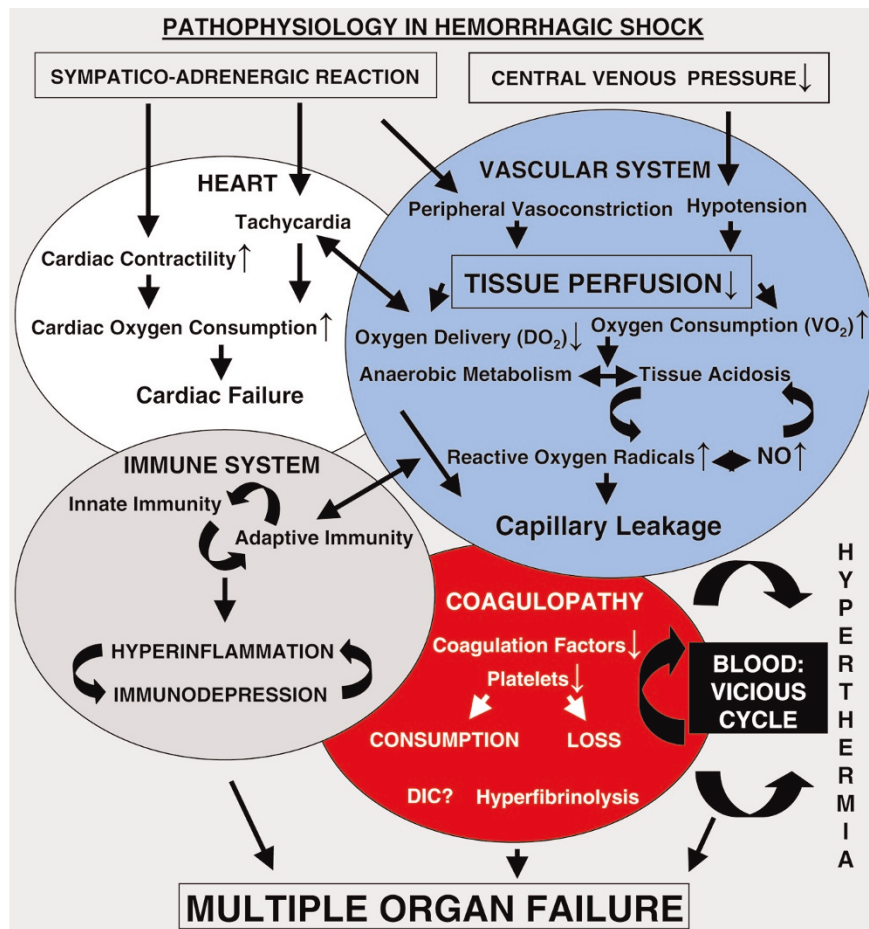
PATHOPHYSIOLOGY IN HEMORRHAGIC SHOCK

SYMPATICO-ADRENERGIC REACTION

CENTRAL VENOUS PRESSURE↓

HEART

Tachycardia

Cardiac Contractility↑

Cardiac Oxygen Consumption↑

Cardiac Failure

VASCULAR SYSTEM

Peripheral Vasoconstriction

Hypotension

TISSUE PERFUSION↓

Oxygen Delivery ($DO_2$)↓

Oxygen Consumption ($VO_2$)↑

Anaerobic Metabolism

Tissue Acidosis

Reactive Oxygen Radicals↑

NO↑

Capillary Leakage

IMMUNE SYSTEM

Innate Immunity

Adaptive Immunity

HYPERINFLAMMATION

IMMUNODEPRESSION

COAGULOPATHY

Coagulation Factors↓

Platelets↓

CONSUMPTION

LOSS

DIC?

Hyperfibrinolysis

BLOOD: VICIOUS CYCLE

HYPERTHERMIA

MULTIPLE ORGAN FAILURE